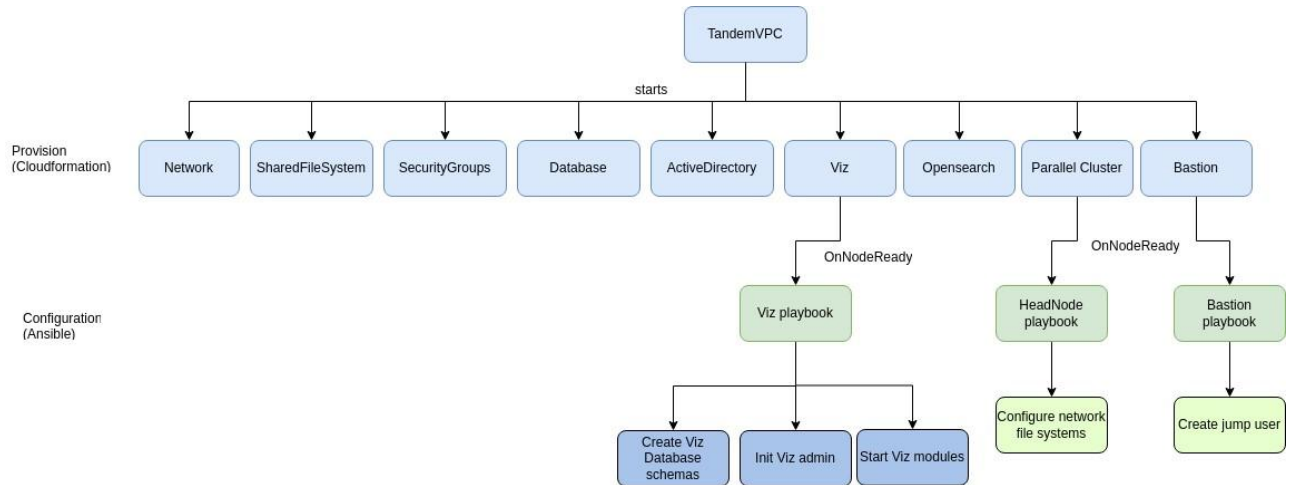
TandemVPC

starts

Provision
(Cloudformation)

Network

SharedFileSystem

SecurityGroups

Database

ActiveDirectory

Viz

Opensearch

Parallel Cluster

Bastion

OnNodeReady

OnNodeReady

Configuration
(Ansible)

Viz playbook

HeadNode playbook

Bastion playbook

Create Viz Database schemas

Init Viz admin

Start Viz modules

Configure network file systems

Create jump user